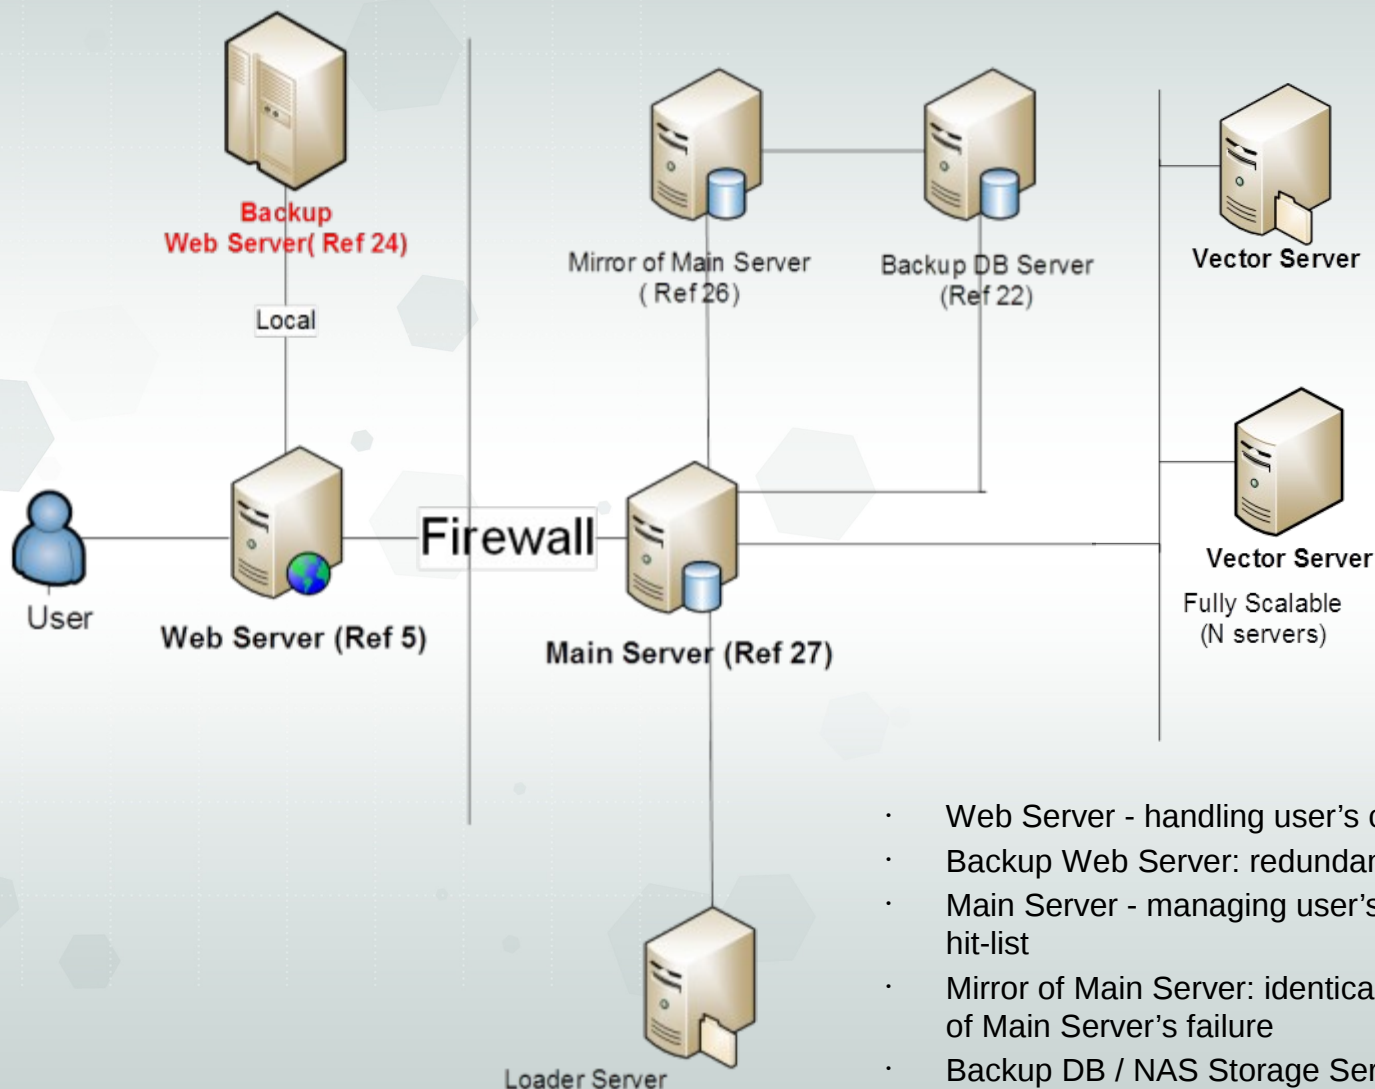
Backup
Web Server( Ref 24)

Local

Mirror of Main Server
( Ref 26)

Backup DB Server
(Ref 22)

Vector Server

User

Web Server (Ref 5)

Firewall

Main Server (Ref 27)

Vector Server

Fully Scalable
(N servers)

Loader Server

· Web Server - handling user's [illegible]
· Backup Web Server: redundan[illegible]
· Main Server - managing user's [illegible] hit-list
· Mirror of Main Server: identica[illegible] of Main Server's failure
· Backup DB / NAS Storage Se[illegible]